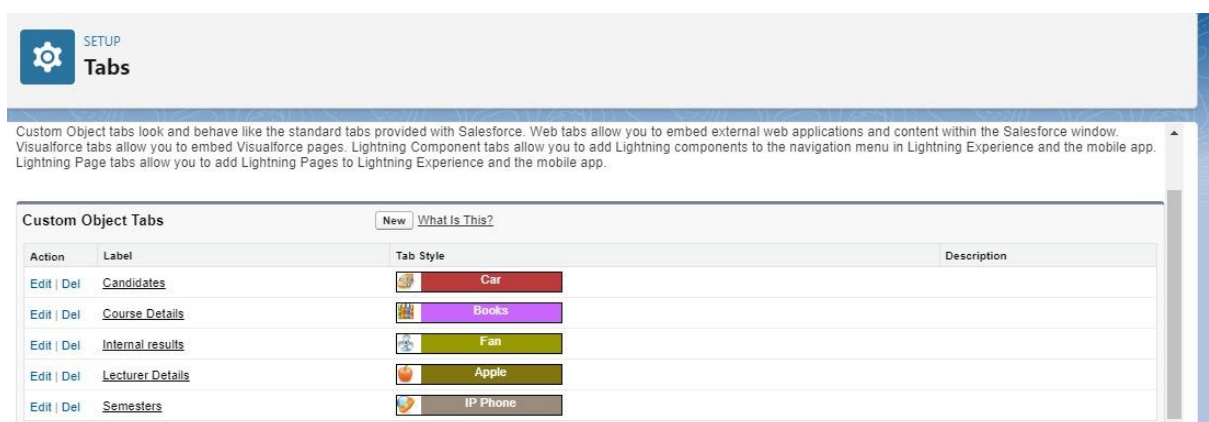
SETUP
Tabs

Custom Object tabs look and behave like the standard tabs provided with Salesforce. Web tabs allow you to embed external web applications and content within the Salesforce window. Visualforce tabs allow you to embed Visualforce pages. Lightning Component tabs allow you to add Lightning components to the navigation menu in Lightning Experience and the mobile app. Lightning Page tabs allow you to add Lightning Pages to Lightning Experience and the mobile app.

Custom Object Tabs New What Is This?

| Action | Label | Tab Style | Description |
|---|---|---|---|
| Edit \| Del | Candidates | Car | |
| Edit \| Del | Course Details | Books | |
| Edit \| Del | Internal results | Fan | |
| Edit \| Del | Lecturer Details | Apple | |
| Edit \| Del | Semesters | IP Phone | |